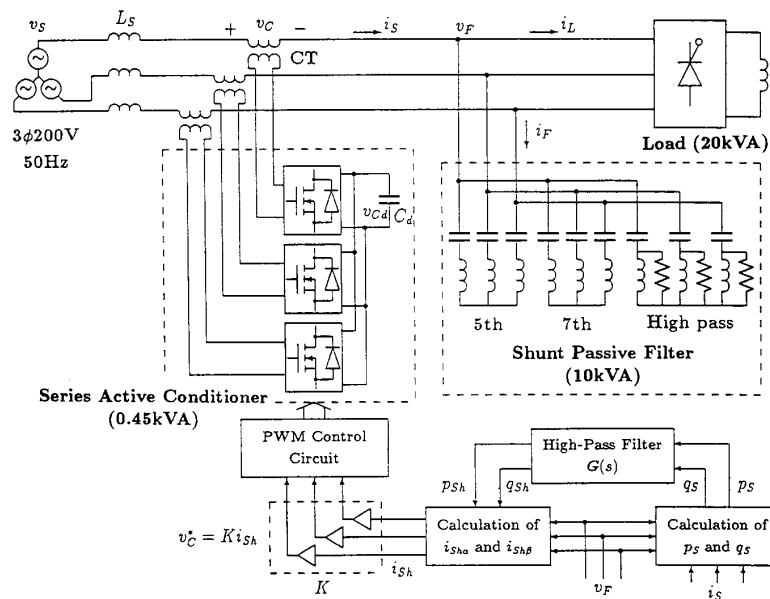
$v_S$ $L_S$ + $v_C$ − $i_S$ $v_F$ $i_L$

CT

$3\phi$200V 50Hz

Load (20kVA)

$i_F$

$v_{Cd}$ $C_d$

5th 7th High pass

Shunt Passive Filter (10kVA)

Series Active Conditioner (0.45kVA)

PWM Control Circuit

High-Pass Filter $G(s)$

$p_{Sh}$ $q_{Sh}$ $q_S$ $p_S$

$v_C^* = Ki_{Sh}$

Calculation of $i_{Sh\alpha}$ and $i_{Sh\beta}$

Calculation of $p_S$ and $q_S$

$i_{Sh}$

$K$

$v_F$

$i_S$